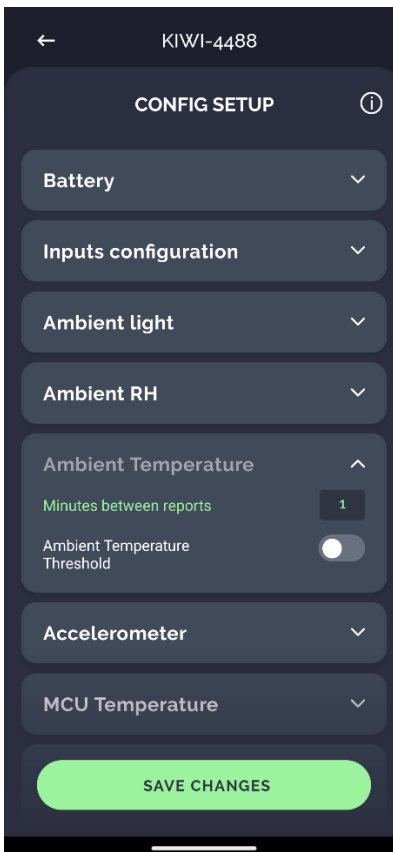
KIWI-4488

CONFIG SETUP

Battery

Inputs configuration

Ambient light

Ambient RH

Ambient Temperature

Minutes between reports

1

Ambient Temperature Threshold

Accelerometer

MCU Temperature

SAVE CHANGES